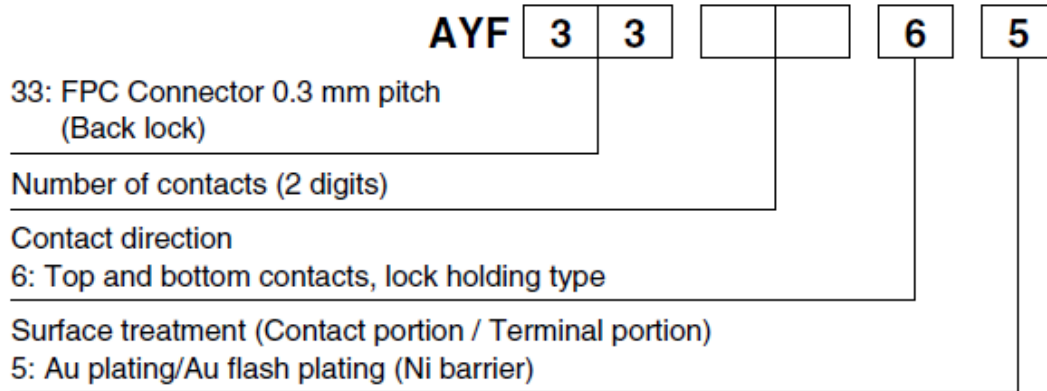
AYF 3 3 6 5

33: FPC Connector 0.3 mm pitch (Back lock)

Number of contacts (2 digits)

Contact direction
6: Top and bottom contacts, lock holding type

Surface treatment (Contact portion / Terminal portion)
5: Au plating/Au flash plating (Ni barrier)